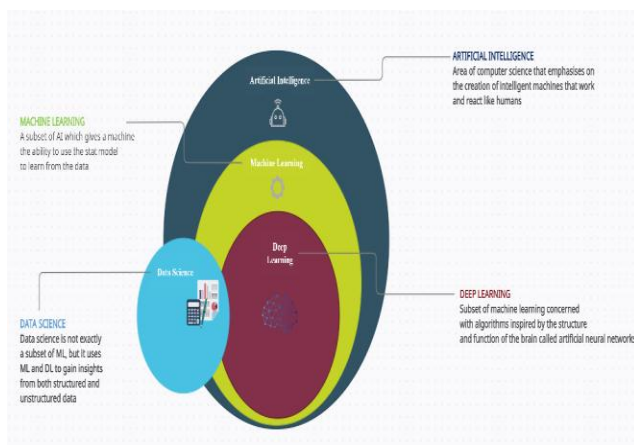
ARTIFICIAL INTELLIGENCE
Area of computer science that emphasises on the creation of intelligent machines that work and react like humans

Artificial Intelligence

MACHINE LEARNING
A subset of AI which gives a machine the ability to use the stat model to learn from the data

Machine Learning

Deep Learning

Data Science

DEEP LEARNING
Subset of machine learning concerned with algorithms inspired by the structure and function of the brain called artificial neural networks

DATA SCIENCE
Data science is not exactly a subset of ML, but it uses ML and DL to gain insights from both structured and unstructured data